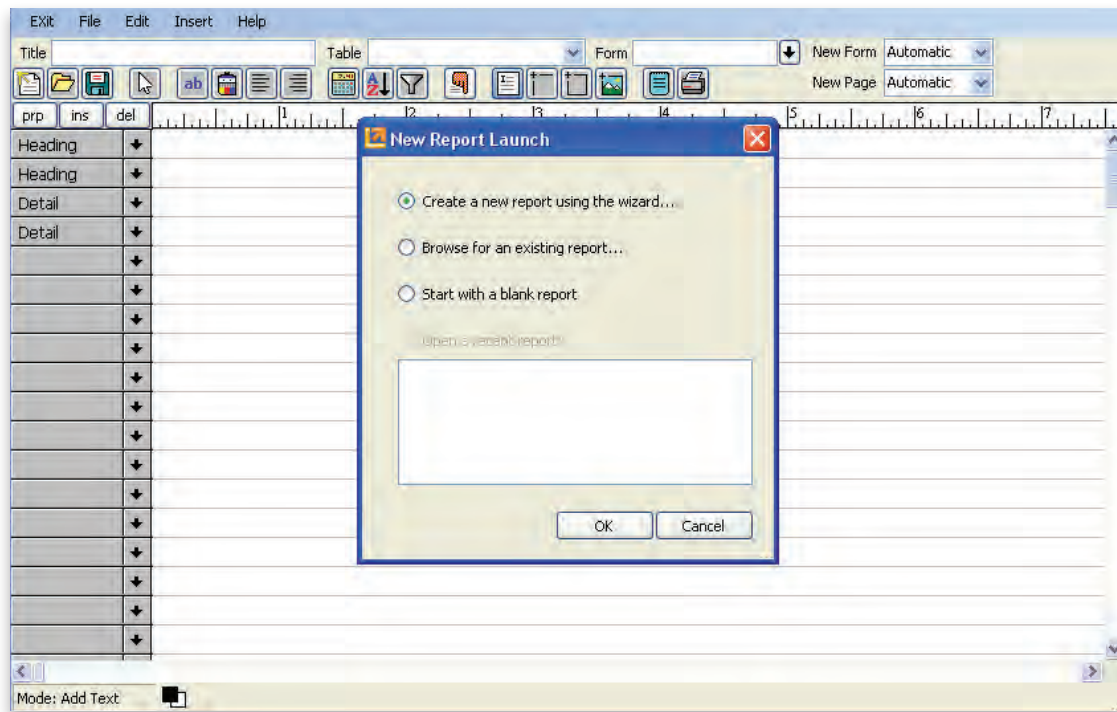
EXit File Edit Insert Help

Title Table Form New Form Automatic

New Page Automatic

prp ins del

Heading
Heading
Detail
Detail

New Report Launch

Create a new report using the wizard...

Browse for an existing report...

Start with a blank report

Open a recent report:

OK Cancel

Mode: Add Text